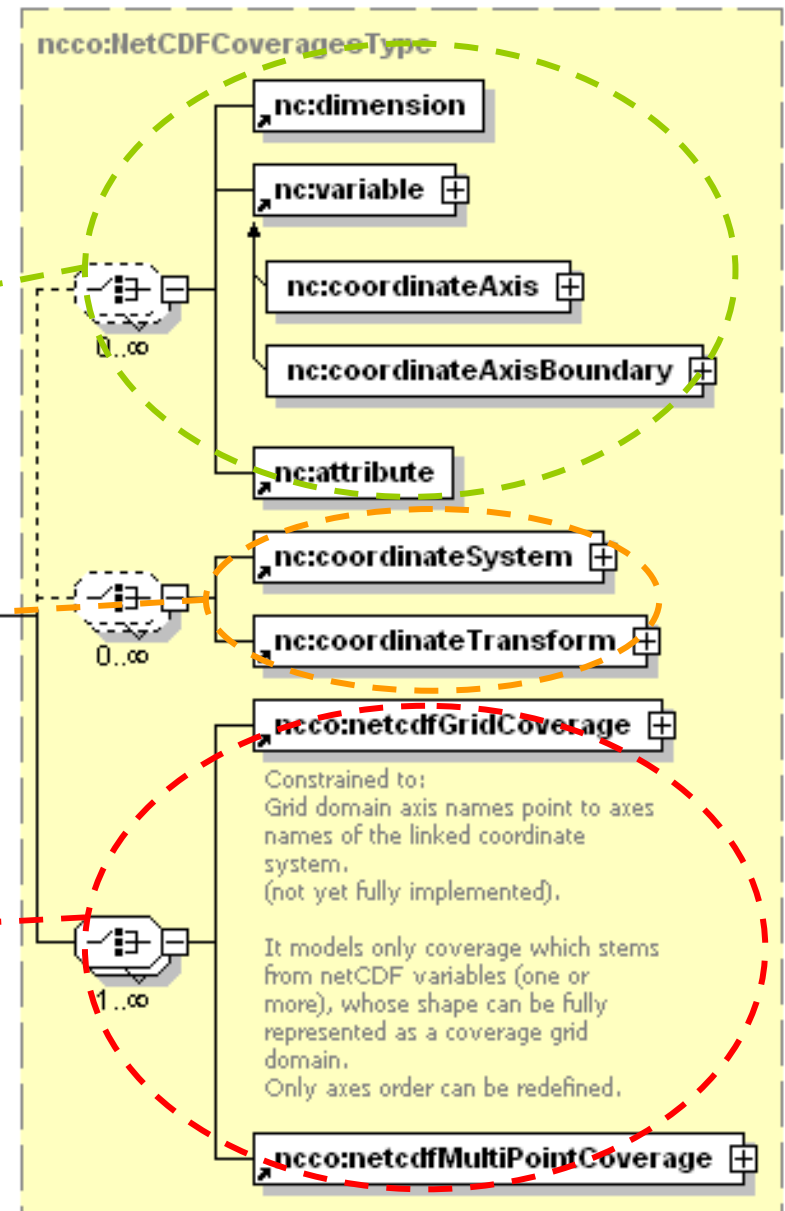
ncco:NetCDFCoveragesType

nc:dimension

nc:variable

nc:coordinateAxis

nc:coordinateAxisBoundary

nc:attribute

0..∞

nc:coordinateSystem

nc:coordinateTransform

0..∞

ncco:netcdfGridCoverage

Constrained to:
Grid domain axis names point to axes names of the linked coordinate system.
(not yet fully implemented).

It models only coverage which stems from netCDF variables (one or more), whose shape can be fully represented as a coverage grid domain.
Only axes order can be redefined.

1..∞

ncco:netcdfMultiPointCoverage